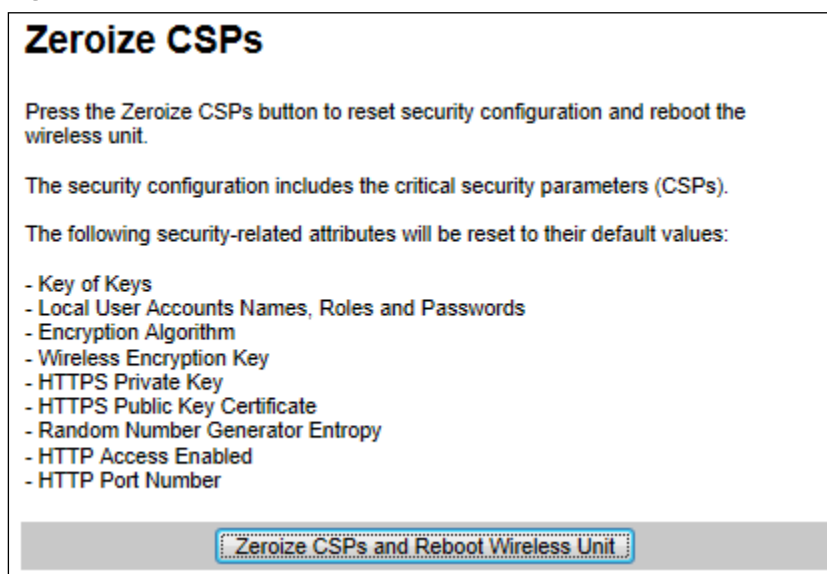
Zeroize CSPs

Press the Zeroize CSPs button to reset security configuration and reboot the wireless unit.

The security configuration includes the critical security parameters (CSPs).

The following security-related attributes will be reset to their default values:

- Key of Keys
- Local User Accounts Names, Roles and Passwords
- Encryption Algorithm
- Wireless Encryption Key
- HTTPS Private Key
- HTTPS Public Key Certificate
- Random Number Generator Entropy
- HTTP Access Enabled
- HTTP Port Number

Zeroize CSPs and Reboot Wireless Unit